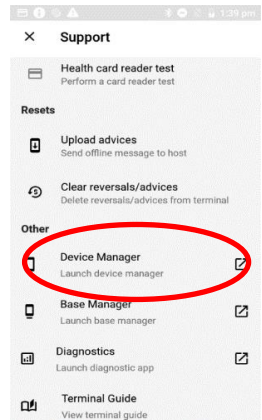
1:39 pm

Support

Health card reader test
Perform a card reader test

Resets

Upload advices
Send offline message to host

Clear reversals/advices
Delete reversals/advices from terminal

Other

Device Manager
Launch device manager

Base Manager
Launch base manager

Diagnostics
Launch diagnostic app

Terminal Guide
View terminal guide